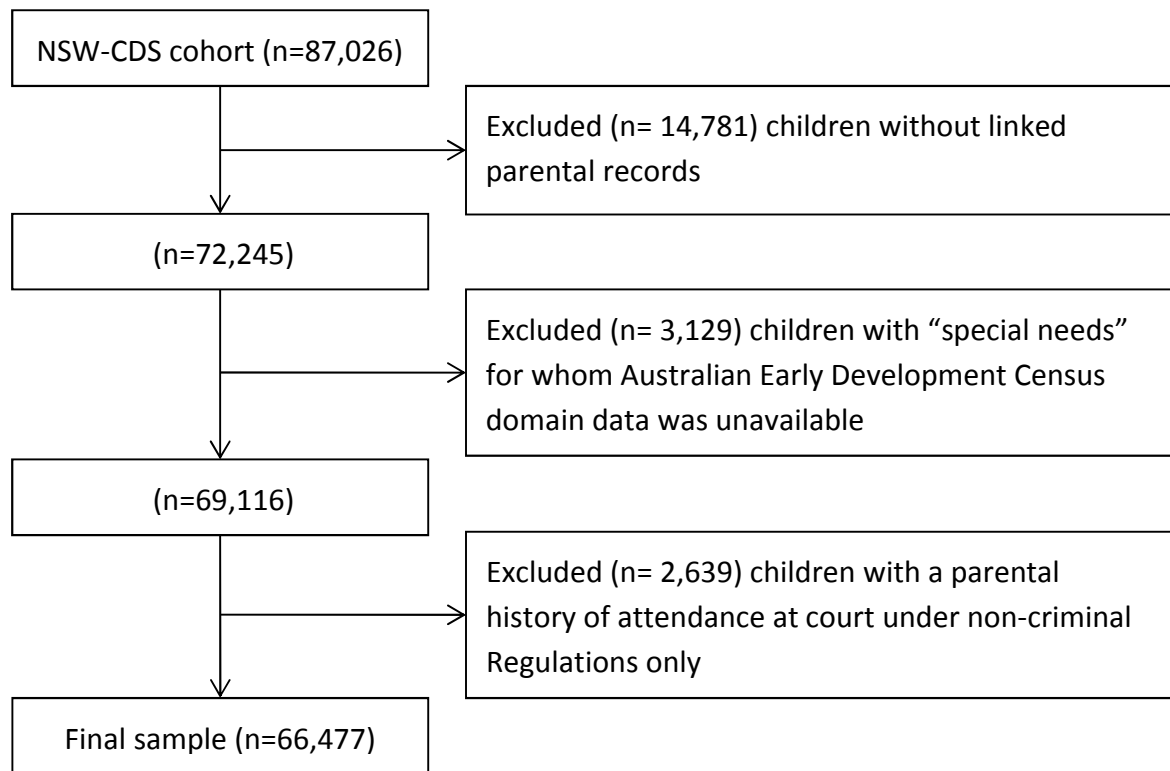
NSW-CDS cohort (n=87,026)

Excluded (n= 14,781) children without linked parental records

(n=72,245)

Excluded (n= 3,129) children with “special needs” for whom Australian Early Development Census domain data was unavailable

(n=69,116)

Excluded (n= 2,639) children with a parental history of attendance at court under non-criminal Regulations only

Final sample (n=66,477)